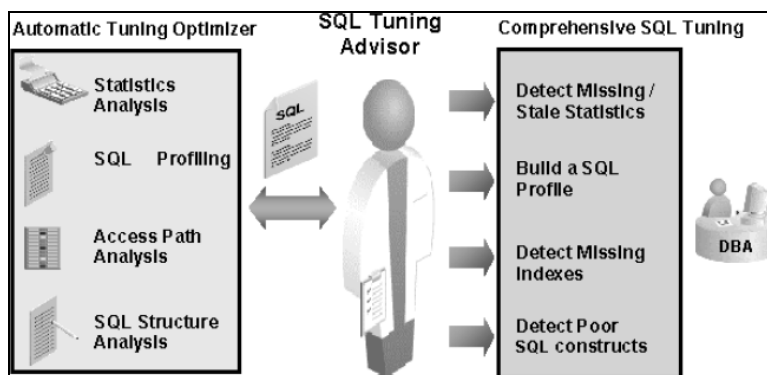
Automatic Tuning Optimizer

Statistics Analysis

SQL Profiling

Access Path Analysis

SQL Structure Analysis

SQL Tuning Advisor

SQL

Comprehensive SQL Tuning

Detect Missing / Stale Statistics

Build a SQL Profile

Detect Missing Indexes

Detect Poor SQL constructs

DBA